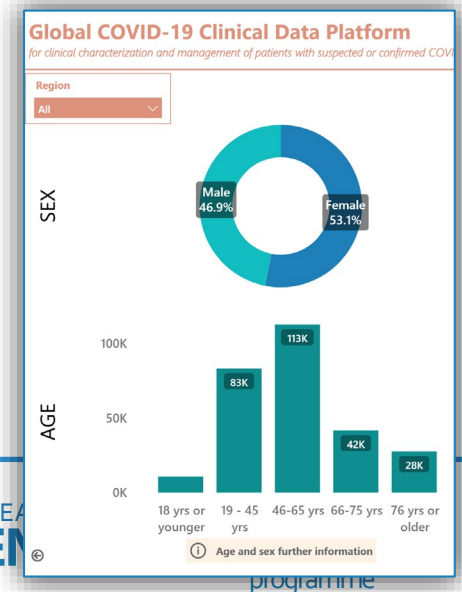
Global COVID-19 Clinical Data Platform
for clinical characterization and management of patients with suspected or confirmed COVI

Region
All

SEX

Male
46.9%

Female
53.1%

AGE

100K
50K
0K

83K
113K
42K
28K

18 yrs or younger
19 - 45 yrs
46-65 yrs
66-75 yrs
76 yrs or older

Age and sex further information

EA
EN
programme